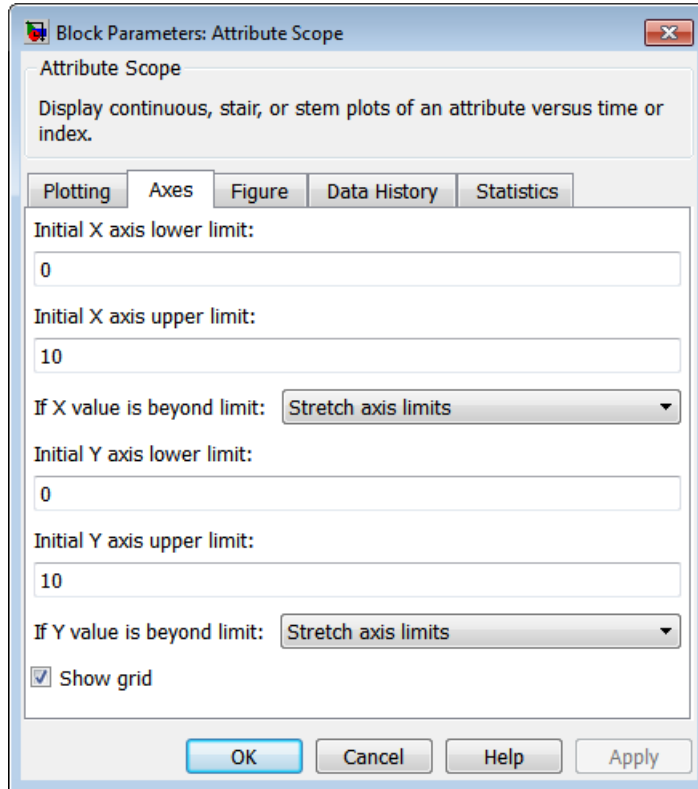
Block Parameters: Attribute Scope

Attribute Scope

Display continuous, stair, or stem plots of an attribute versus time or index.

Plotting | Axes | Figure | Data History | Statistics

Initial X axis lower limit:

0

Initial X axis upper limit:

10

If X value is beyond limit: Stretch axis limits

Initial Y axis lower limit:

0

Initial Y axis upper limit:

10

If Y value is beyond limit: Stretch axis limits

Show grid

OK | Cancel | Help | Apply